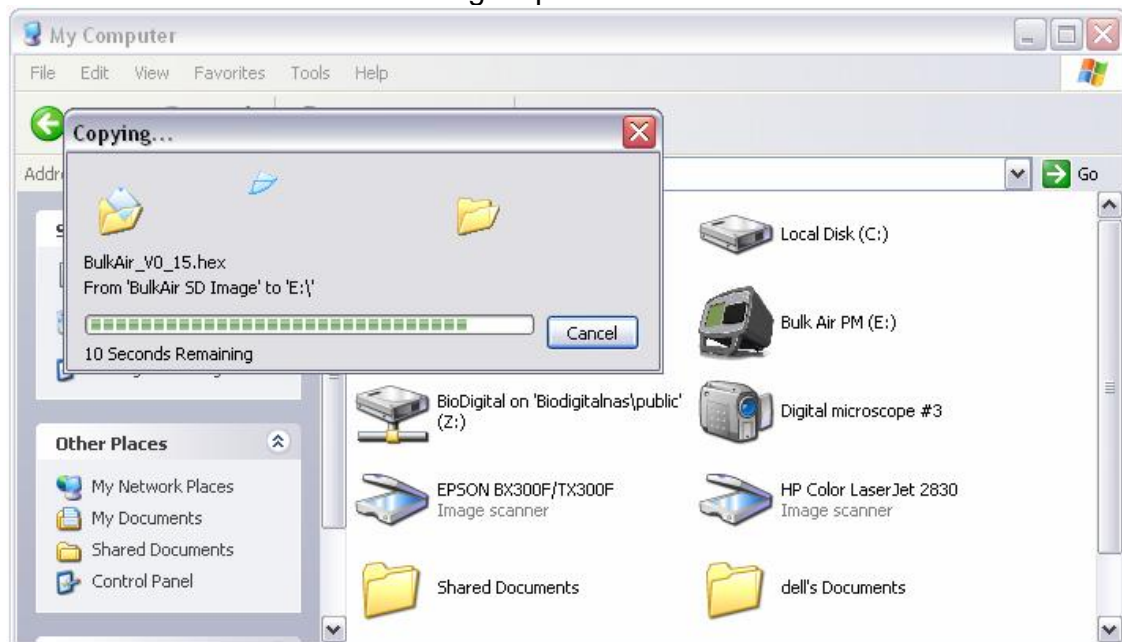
My Computer

File Edit View Favorites Tools Help

Copying...

BulkAir_V0_15.hex
From 'BulkAir SD Image' to 'E:\'

Cancel

10 Seconds Remaining

Addr

Go

Local Disk (C:)

Bulk Air PM (E:)

BioDigital on 'Biodigitalnas\public' (Z:)

Digital microscope #3

Other Places

My Network Places
My Documents
Shared Documents
Control Panel

EPSON BX300F/TX300F
Image scanner

HP Color LaserJet 2830
Image scanner

Shared Documents

dell's Documents